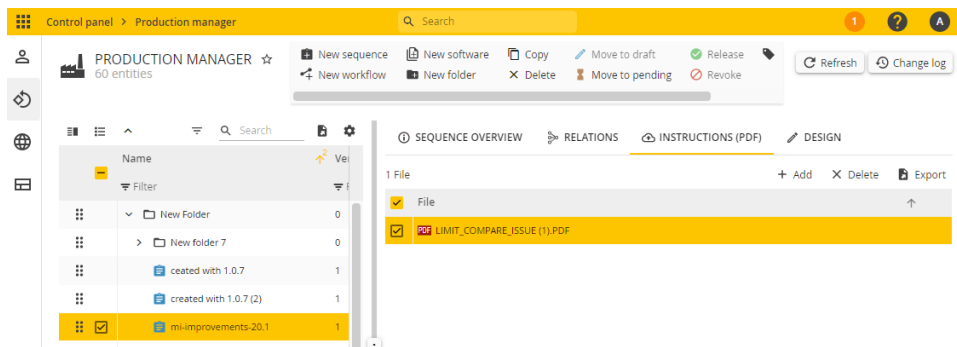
Control panel > Production manager

Search

1

?

A

PRODUCTION MANAGER ☆
60 entities

New sequence
New workflow
New software
New folder
Copy
Delete
Move to draft
Move to pending
Release
Revoke

Refresh
Change log

Search

Name
Ve
Filter

New Folder 0
New folder 7 0
ceated with 1.0.7 1
created with 1.0.7 (2) 1
mi-improvements-20.1 1

SEQUENCE OVERVIEW
RELATIONS
INSTRUCTIONS (PDF)
DESIGN

1 File
+ Add
Delete
Export

| File |
|---|
| LIMIT_COMPARE_ISSUE (1).PDF |